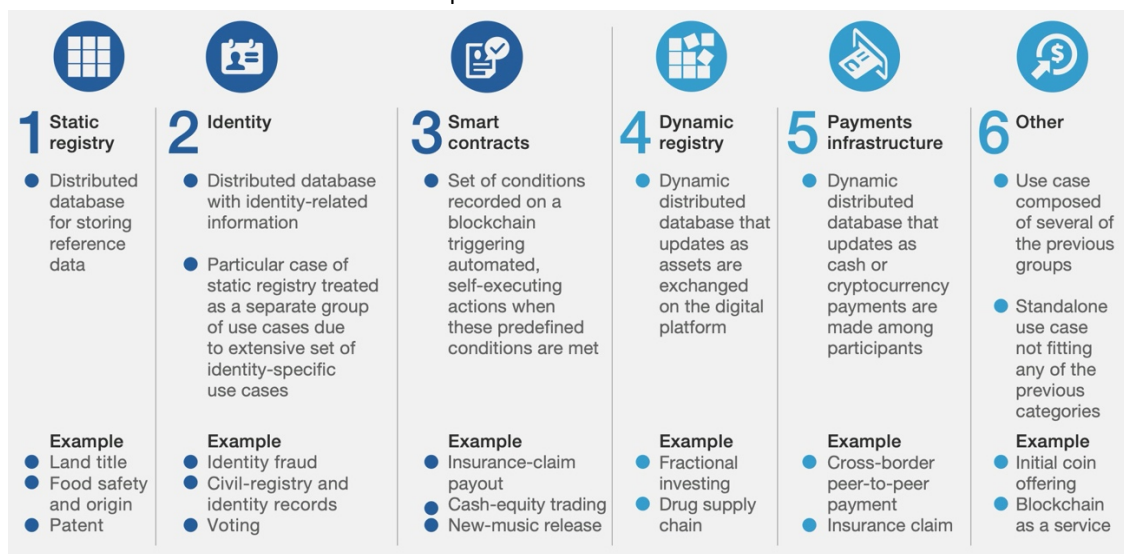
1 Static registry

Distributed database for storing reference data

Example
Land title
Food safety and origin
Patent

2 Identity

Distributed database with identity-related information

Particular case of static registry treated as a separate group of use cases due to extensive set of identity-specific use cases

Example
Identity fraud
Civil-registry and identity records
Voting

3 Smart contracts

Set of conditions recorded on a blockchain triggering automated, self-executing actions when these predefined conditions are met

Example
Insurance-claim payout
Cash-equity trading
New-music release

4 Dynamic registry

Dynamic distributed database that updates as assets are exchanged on the digital platform

Example
Fractional investing
Drug supply chain

5 Payments infrastructure

Dynamic distributed database that updates as cash or cryptocurrency payments are made among participants

Example
Cross-border peer-to-peer payment
Insurance claim

6 Other

Use case composed of several of the previous groups

Standalone use case not fitting any of the previous categories

Example
Initial coin offering
Blockchain as a service